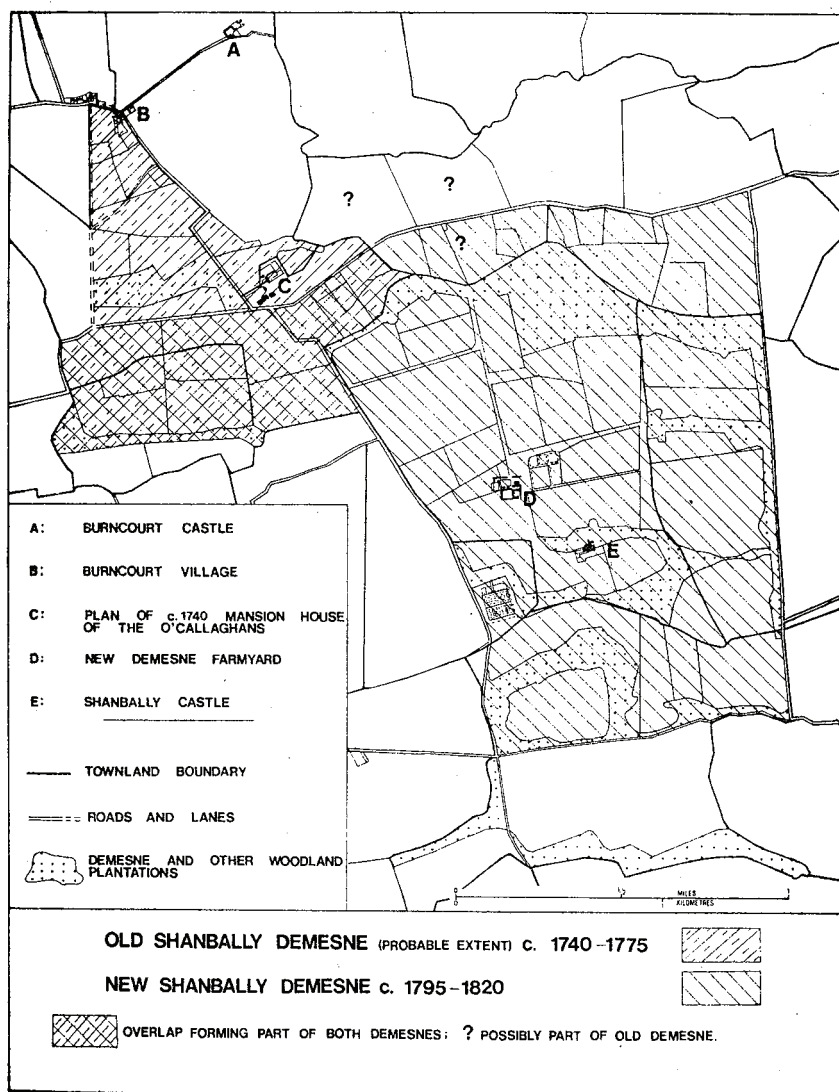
A

B

?

?

?

C

D

E

A: BURNCOURT CASTLE

B: BURNCOURT VILLAGE

C: PLAN OF c.1740 MANSION HOUSE OF THE O'CALLAGHANS

D: NEW DEMESNE FARMYARD

E: SHANBALLY CASTLE

TOWNLAND BOUNDARY

ROADS AND LANES

DEMESNE AND OTHER WOODLAND PLANTATIONS

0 ½ 1 MILES KILOMETRES

OLD SHANBALLY DEMESNE (PROBABLE EXTENT) c. 1740-1775

NEW SHANBALLY DEMESNE c. 1795-1820

OVERLAP FORMING PART OF BOTH DEMESNES; ? POSSIBLY PART OF OLD DEMESNE.